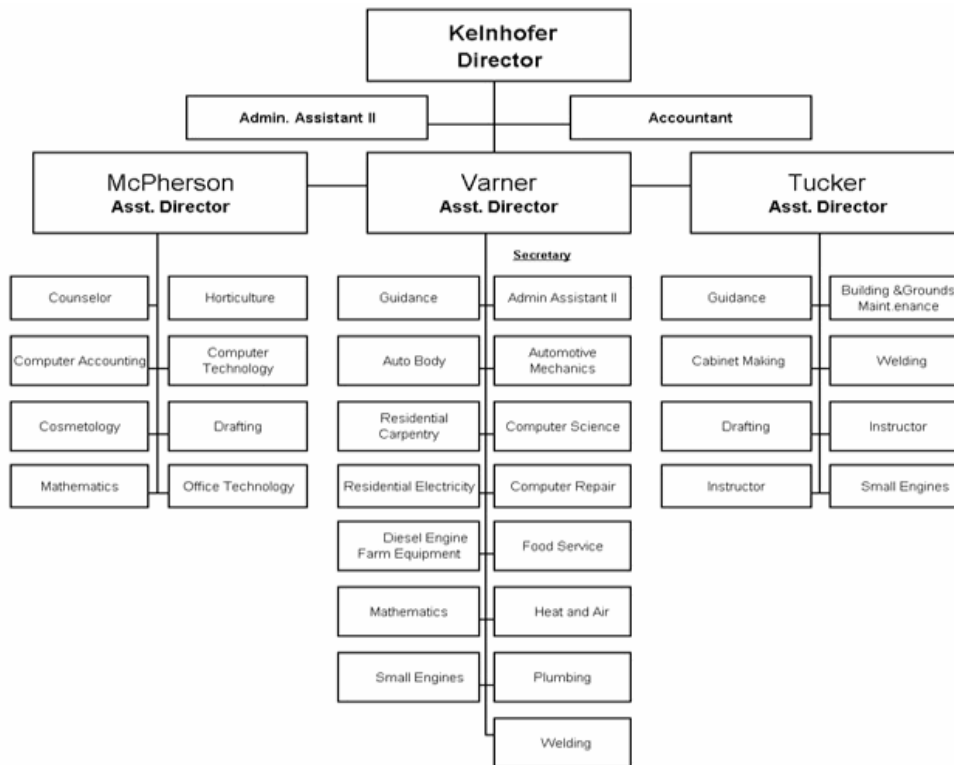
Kelnhofer
Director

Admin. Assistant II

Accountant

McPherson
Asst. Director

Varner
Asst. Director

Tucker
Asst. Director

Counselor

Horticulture

Computer Accounting

Computer Technology

Cosmetology

Drafting

Mathematics

Office Technology

Secretary

Guidance

Admin Assistant II

Auto Body

Automotive Mechanics

Residential Carpentry

Computer Science

Residential Electricity

Computer Repair

Diesel Engine Farm Equipment

Food Service

Mathematics

Heat and Air

Small Engines

Plumbing

Welding

Guidance

Building &Grounds Maint.enance

Cabinet Making

Welding

Drafting

Instructor

Instructor

Small Engines